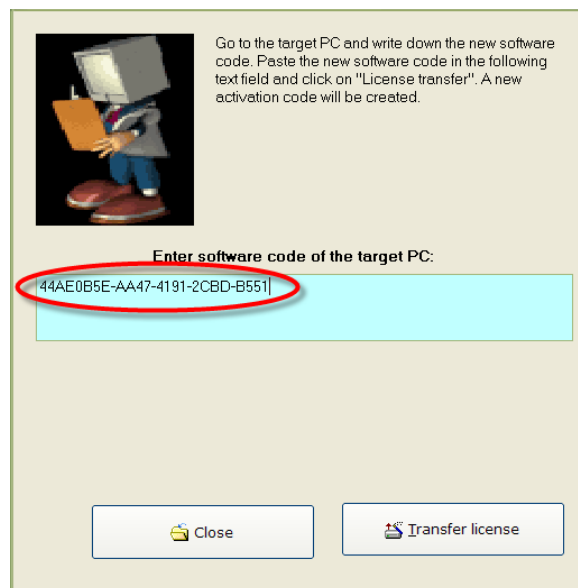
Go to the target PC and write down the new software code. Paste the new software code in the following text field and click on "License transfer". A new activation code will be created.

Enter software code of the target PC:

44AE0B5E-AA47-4191-2CBD-B551

Close

Transfer license